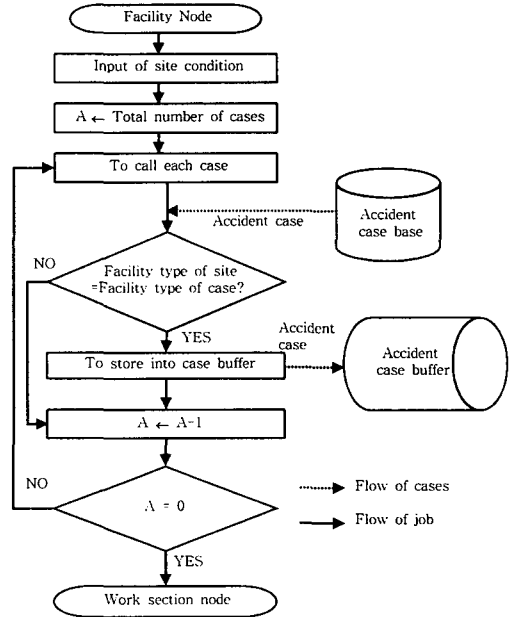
Facility Node

Input of site condition

A $\leftarrow$ Total number of cases

To call each case

Accident case

Accident case base

NO

Facility type of site =Facility type of case?

YES

Accident case

To store into case buffer

Accident case buffer

A $\leftarrow$ A-1

NO

A = 0

Flow of cases

Flow of job

YES

Work section node